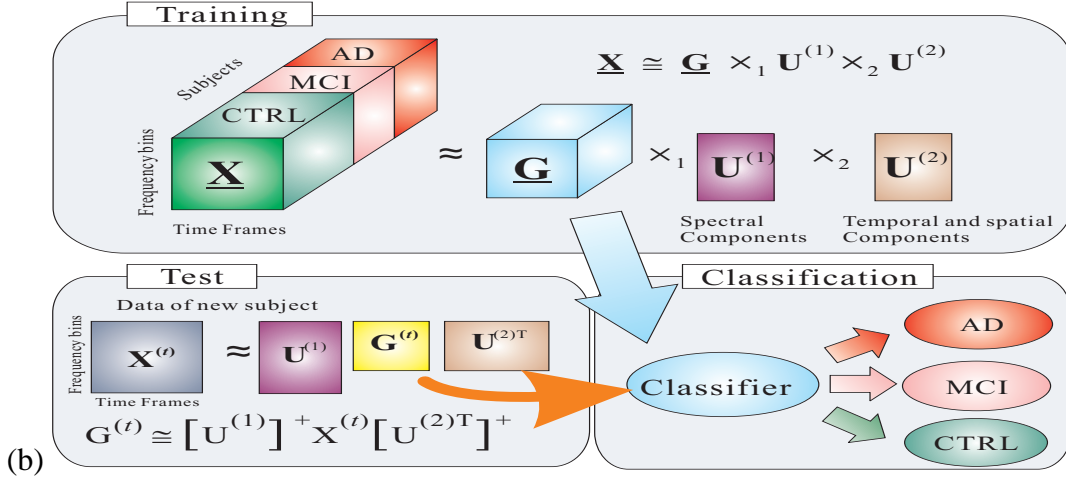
Training

Subjects

AD

MCI

CTRL

Frequency bins

$\underline{\mathbf{X}}$

Time Frames

$\underline{\mathbf{X}} \cong \underline{\mathbf{G}} \times_1 \mathbf{U}^{(1)} \times_2 \mathbf{U}^{(2)}$

$\approx$ $\underline{\mathbf{G}}$ $\times_1$ $\mathbf{U}^{(1)}$ $\times_2$ $\mathbf{U}^{(2)}$

Spectral Components

Temporal and spatial Components

Test

Data of new subject

Frequency bins

$\mathbf{X}^{(t)}$

Time Frames

$\approx$ $\mathbf{U}^{(1)}$ $\mathbf{G}^{(t)}$ $\mathbf{U}^{(2)\mathrm{T}}$

$\mathbf{G}^{(t)} \cong \left[\mathrm{U}^{(1)}\right]^{+} \mathbf{X}^{(t)} \left[\mathrm{U}^{(2)\mathrm{T}}\right]^{+}$

Classification

Classifier

AD

MCI

CTRL

(b)